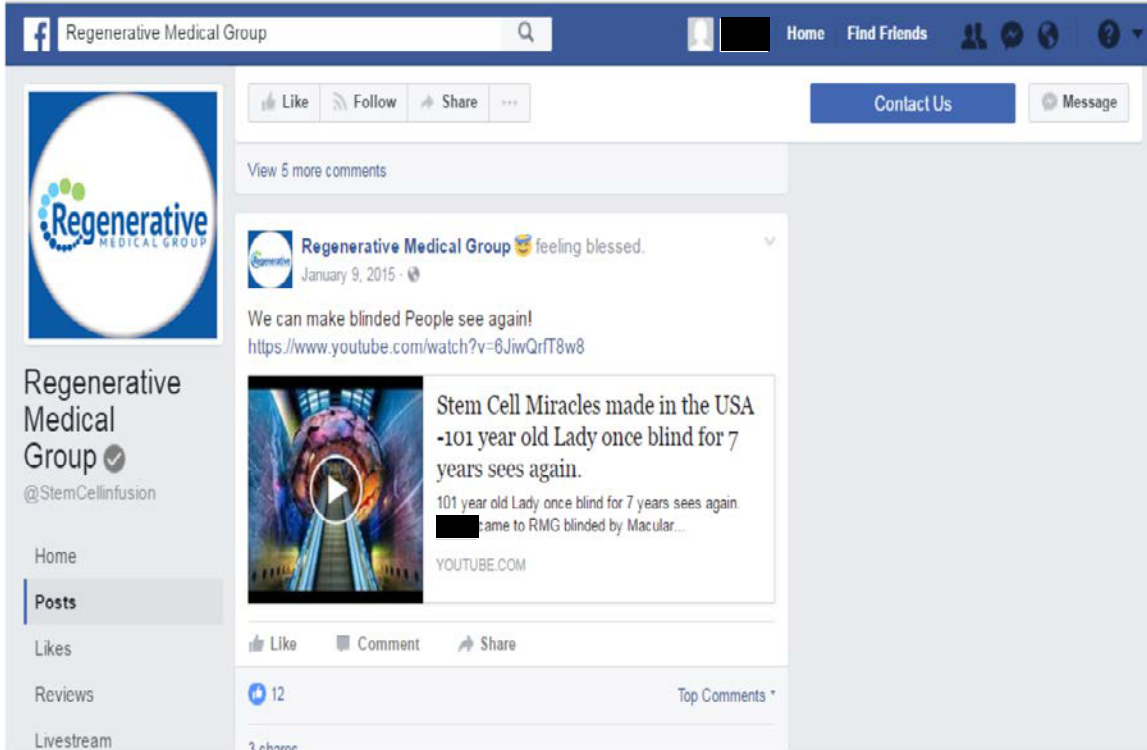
Regenerative Medical Group

Home Find Friends

Like Follow Share ···

Contact Us Message

View 5 more comments

Regenerative MEDICAL GROUP

Regenerative Medical Group

@StemCellinfusion

Home

Posts

Likes

Reviews

Livestream

Regenerative Medical Group feeling blessed.
January 9, 2015 ·

We can make blinded People see again!
https://www.youtube.com/watch?v=6JiwQrfT8w8

Stem Cell Miracles made in the USA -101 year old Lady once blind for 7 years sees again.

101 year old Lady once blind for 7 years sees again. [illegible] came to RMG blinded by Macular...

YOUTUBE.COM

Like Comment Share

12

Top Comments

3 shares